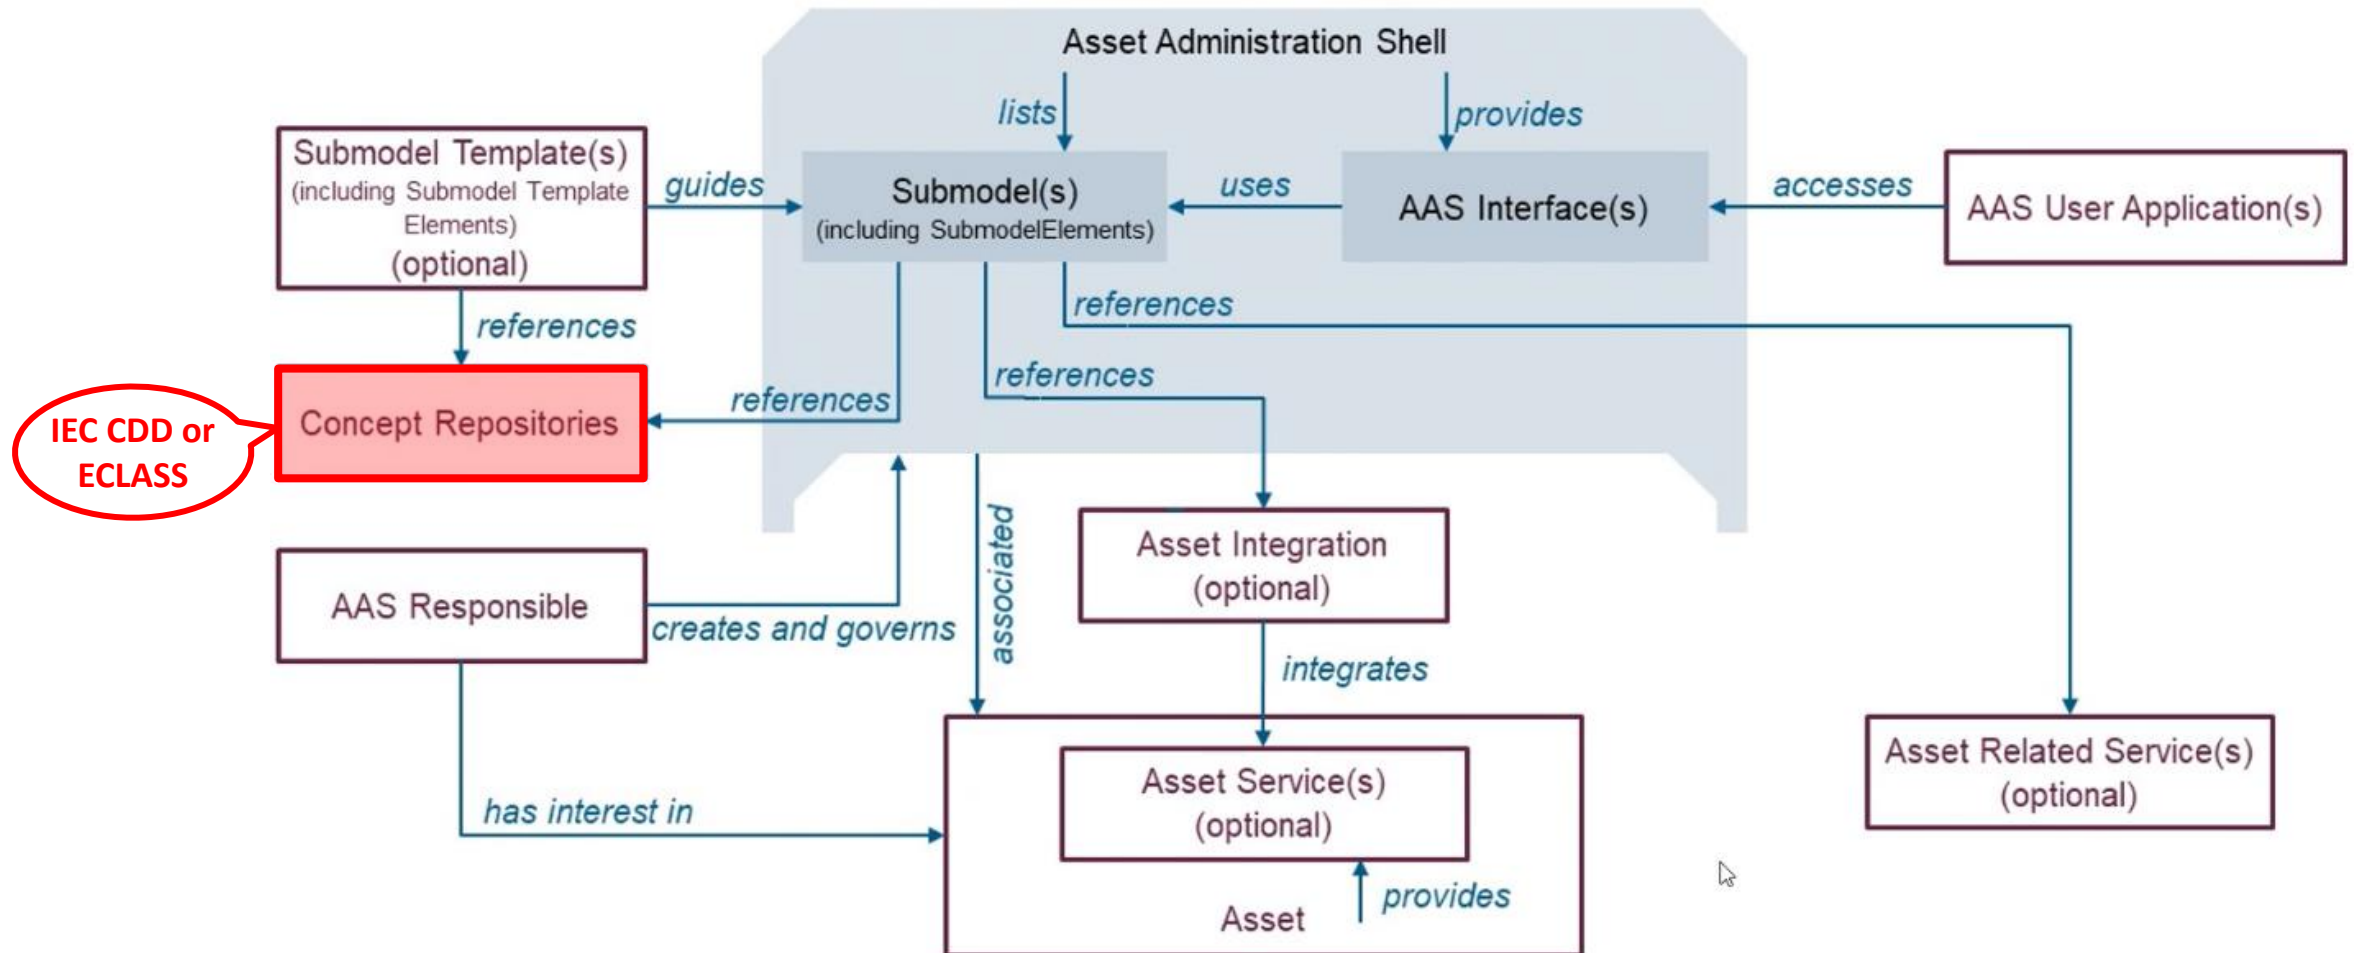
Asset Administration Shell

lists

provides

Submodel Template(s)
(including Submodel Template Elements)
(optional)

guides

Submodel(s)
(including SubmodelElements)

uses

AAS Interface(s)

accesses

AAS User Application(s)

references

references

references

references

IEC CDD or ECLASS

Concept Repositories

associated

Asset Integration
(optional)

AAS Responsible

creates and governs

integrates

Asset Related Service(s)
(optional)

has interest in

Asset Service(s)
(optional)

provides

Asset